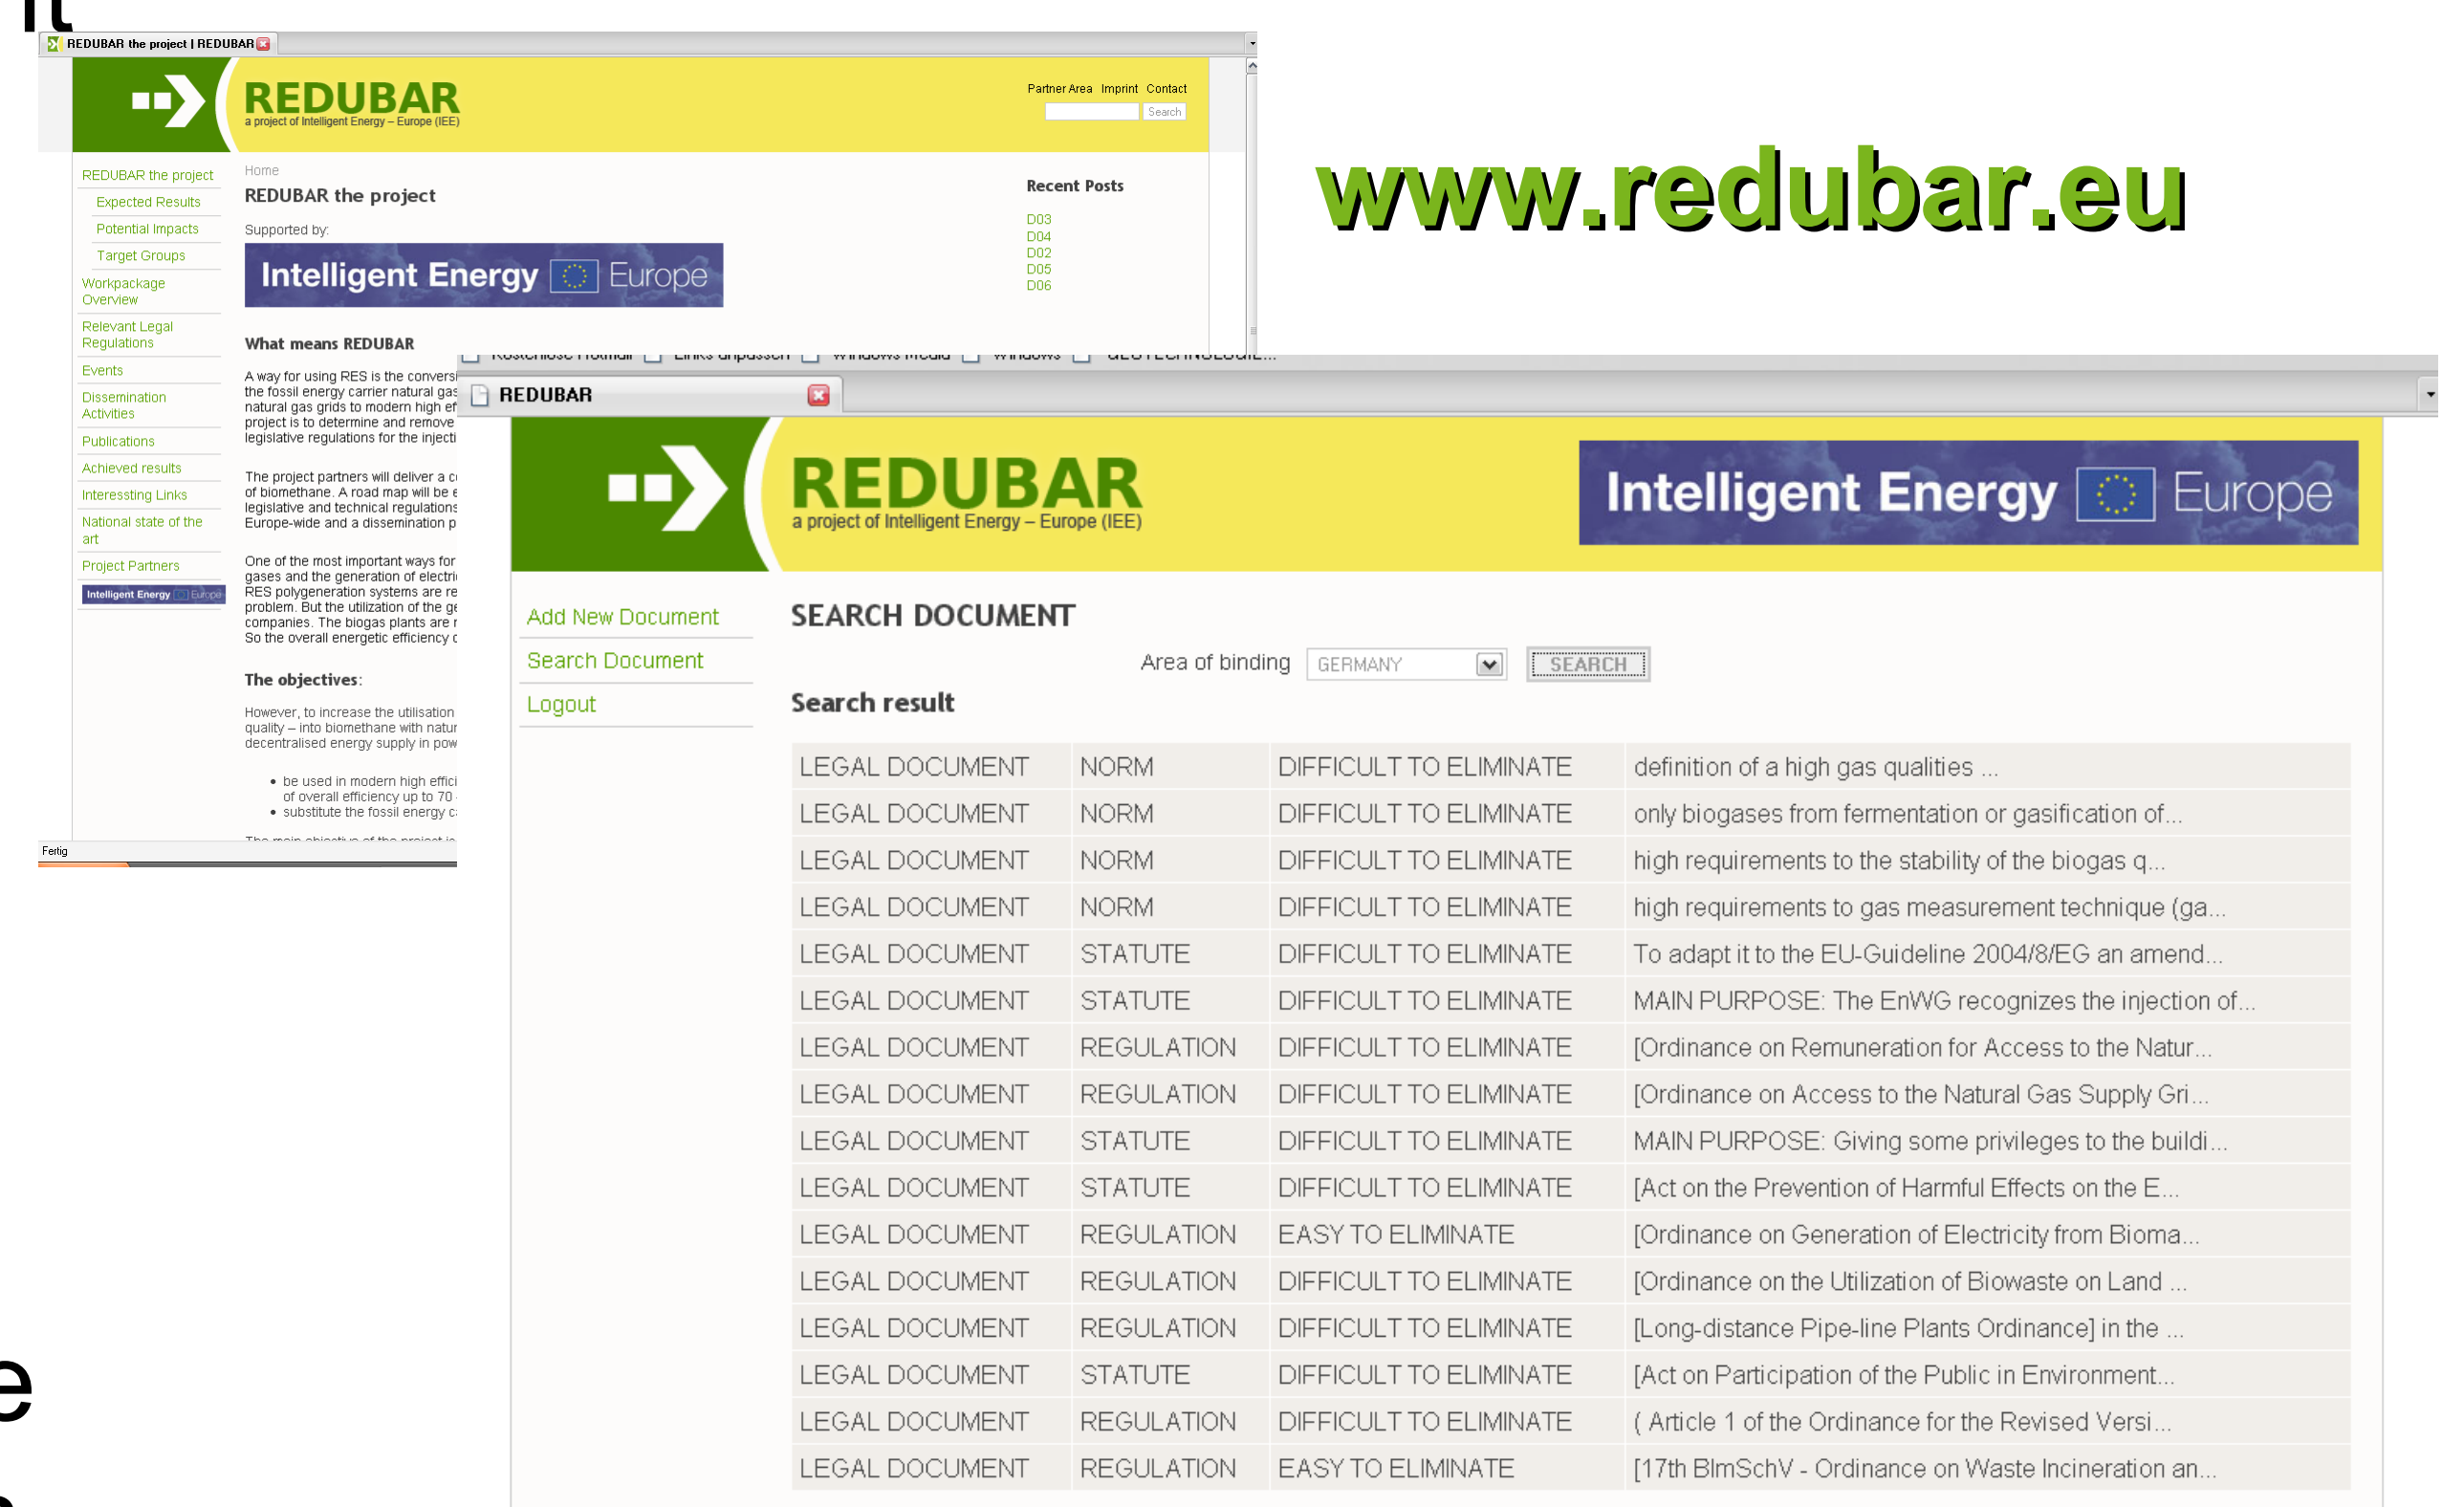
REDUBAR the project | REDUBAR

REDUBAR
a project of Intelligent Energy – Europe (IEE)

Partner Area Imprint Contact
Search

REDUBAR the project
Expected Results
Potential Impacts
Target Groups
Workpackage Overview
Relevant Legal Regulations
Events
Dissemination Activities
Publications
Achieved results
Interessting Links
National state of the art
Project Partners
Intelligent Energy Europe

Home
REDUBAR the project
Supported by:
Intelligent Energy Europe

What means REDUBAR

A way for using RES is the conversi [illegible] the fossil energy carrier natural gas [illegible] natural gas grids to modern high ef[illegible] project is to determine and remove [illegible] legislative regulations for the injecti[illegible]

The project partners will deliver a c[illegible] of biomethane. A road map will be e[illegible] legislative and technical regulations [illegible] Europe-wide and a dissemination p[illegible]

One of the most important ways for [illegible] gases and the generation of electri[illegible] RES polygeneration systems are re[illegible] problem. But the utilization of the ge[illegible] companies. The biogas plants are r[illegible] So the overall energetic efficiency c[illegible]

The objectives:

However, to increase the utilisation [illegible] quality – into biomethane with natur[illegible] decentralised energy supply in pow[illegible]

• be used in modern high effici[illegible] of overall efficiency up to 70 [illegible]
• substitute the fossil energy c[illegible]

Recent Posts
D03
D04
D02
D05
D06

Fertig

www.redubar.eu

REDUBAR

REDUBAR
a project of Intelligent Energy – Europe (IEE)
Intelligent Energy Europe

Add New Document
Search Document
Logout

SEARCH DOCUMENT
Area of binding GERMANY SEARCH
Search result

| | | | |
|---|---|---|---|
| LEGAL DOCUMENT | NORM | DIFFICULT TO ELIMINATE | definition of a high gas qualities ... |
| LEGAL DOCUMENT | NORM | DIFFICULT TO ELIMINATE | only biogases from fermentation or gasification of... |
| LEGAL DOCUMENT | NORM | DIFFICULT TO ELIMINATE | high requirements to the stability of the biogas q... |
| LEGAL DOCUMENT | NORM | DIFFICULT TO ELIMINATE | high requirements to gas measurement technique (ga... |
| LEGAL DOCUMENT | STATUTE | DIFFICULT TO ELIMINATE | To adapt it to the EU-Guideline 2004/8/EG an amend... |
| LEGAL DOCUMENT | STATUTE | DIFFICULT TO ELIMINATE | MAIN PURPOSE: The EnWG recognizes the injection of... |
| LEGAL DOCUMENT | REGULATION | DIFFICULT TO ELIMINATE | [Ordinance on Remuneration for Access to the Natur... |
| LEGAL DOCUMENT | REGULATION | DIFFICULT TO ELIMINATE | [Ordinance on Access to the Natural Gas Supply Gri... |
| LEGAL DOCUMENT | STATUTE | DIFFICULT TO ELIMINATE | MAIN PURPOSE: Giving some privileges to the buildi... |
| LEGAL DOCUMENT | STATUTE | DIFFICULT TO ELIMINATE | [Act on the Prevention of Harmful Effects on the E... |
| LEGAL DOCUMENT | REGULATION | EASY TO ELIMINATE | [Ordinance on Generation of Electricity from Bioma... |
| LEGAL DOCUMENT | REGULATION | DIFFICULT TO ELIMINATE | [Ordinance on the Utilization of Biowaste on Land ... |
| LEGAL DOCUMENT | REGULATION | DIFFICULT TO ELIMINATE | [Long-distance Pipe-line Plants Ordinance] in the ... |
| LEGAL DOCUMENT | STATUTE | DIFFICULT TO ELIMINATE | [Act on Participation of the Public in Environment... |
| LEGAL DOCUMENT | REGULATION | DIFFICULT TO ELIMINATE | ( Article 1 of the Ordinance for the Revised Versi... |
| LEGAL DOCUMENT | REGULATION | EASY TO ELIMINATE | [17th BImSchV - Ordinance on Waste Incineration an... |